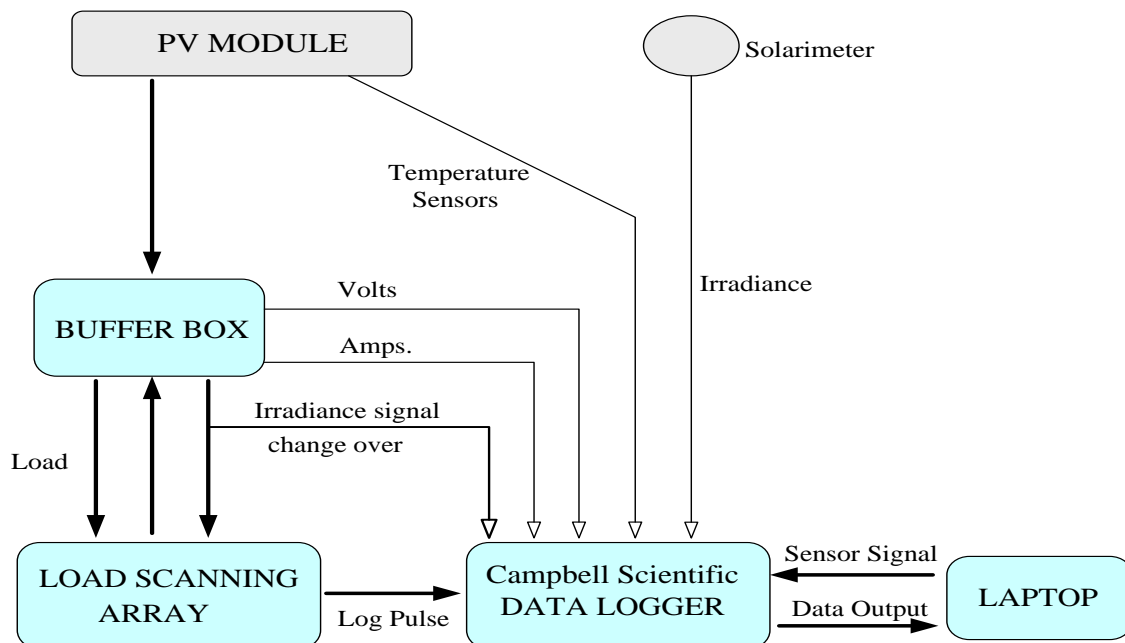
PV MODULE

Solarimeter

Temperature Sensors

Irradiance

BUFFER BOX

Volts

Amps.

Irradiance signal change over

Load

LOAD SCANNING ARRAY

Log Pulse

Campbell Scientific DATA LOGGER

Sensor Signal

Data Output

LAPTOP